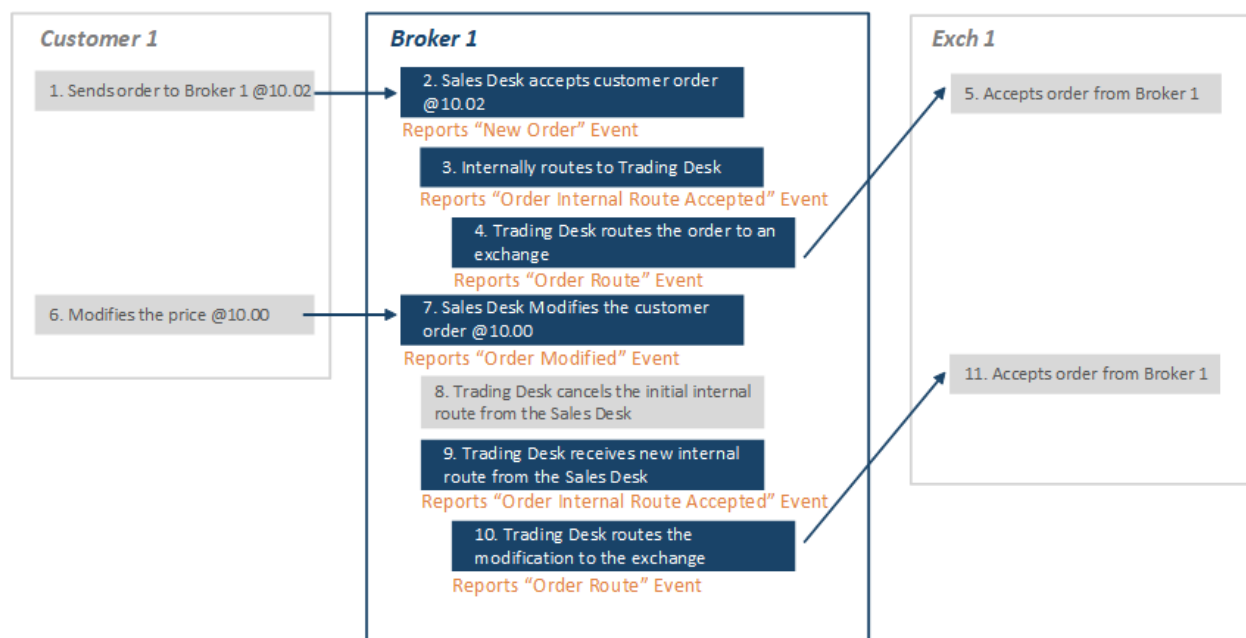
Customer 1

1. Sends order to Broker 1 @10.02

6. Modifies the price @10.00

Broker 1

2. Sales Desk accepts customer order @10.02

Reports "New Order" Event

3. Internally routes to Trading Desk

Reports "Order Internal Route Accepted" Event

4. Trading Desk routes the order to an exchange

Reports "Order Route" Event

7. Sales Desk Modifies the customer order @10.00

Reports "Order Modified" Event

8. Trading Desk cancels the initial internal route from the Sales Desk

9. Trading Desk receives new internal route from the Sales Desk

Reports "Order Internal Route Accepted" Event

10. Trading Desk routes the modification to the exchange

Reports "Order Route" Event

Exch 1

5. Accepts order from Broker 1

11. Accepts order from Broker 1